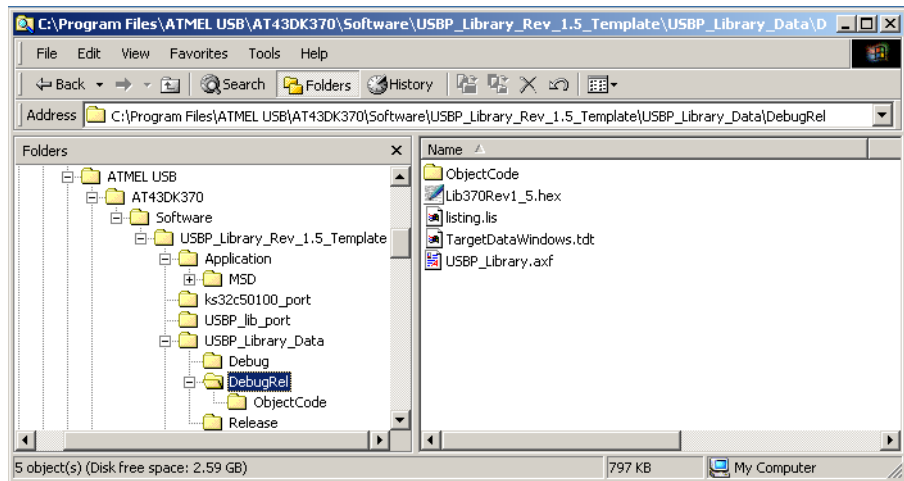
C:\Program Files\ATMEL USB\AT43DK370\Software\USBP_Library_Rev_1.5_Template\USBP_Library_Data\D

File Edit View Favorites Tools Help

Back Search Folders History

Address C:\Program Files\ATMEL USB\AT43DK370\Software\USBP_Library_Rev_1.5_Template\USBP_Library_Data\DebugRel

Folders ×

ATMEL USB
AT43DK370
Software
USBP_Library_Rev_1.5_Template
Application
MSD
ks32c50100_port
USBP_lib_port
USBP_Library_Data
Debug
DebugRel
ObjectCode
Release

Name

ObjectCode
Lib370Rev1_5.hex
listing.lis
TargetDataWindows.tdt
USBP_Library.axf

5 object(s) (Disk free space: 2.59 GB) 797 KB My Computer